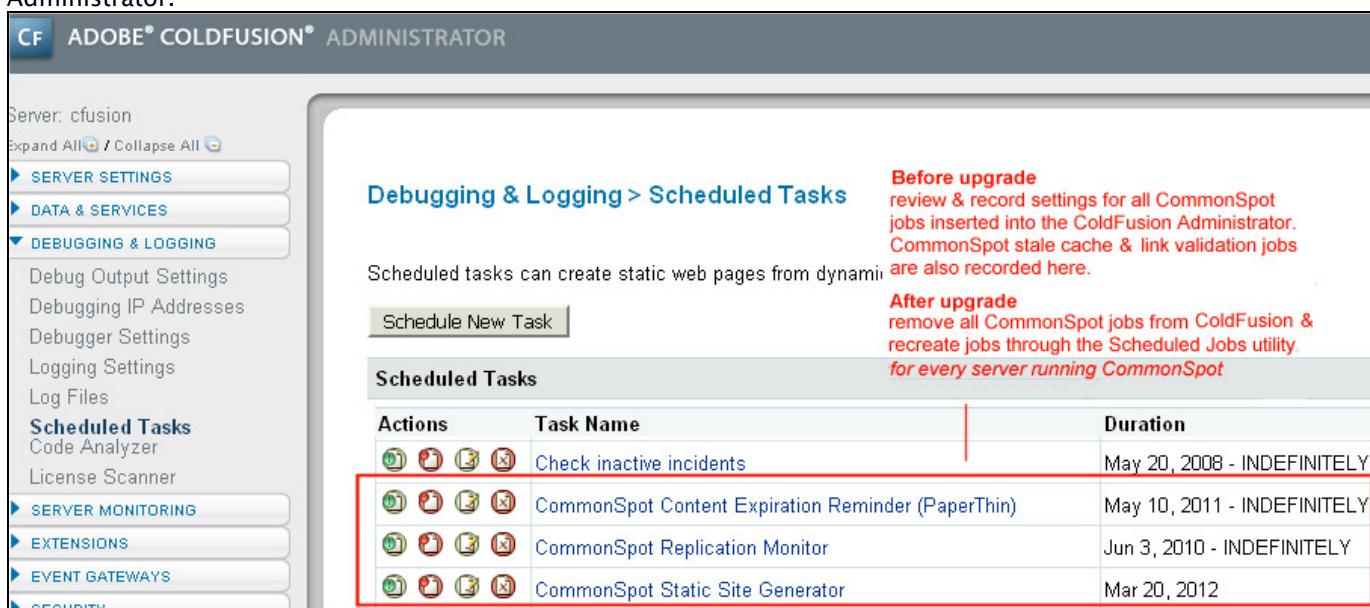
Administrator:

CF ADOBE® COLDFUSION® ADMINISTRATOR

Server: cfusion
Expand All / Collapse All

SERVER SETTINGS
DATA & SERVICES
DEBUGGING & LOGGING
Debug Output Settings
Debugging IP Addresses
Debugger Settings
Logging Settings
Log Files
Scheduled Tasks
Code Analyzer
License Scanner
SERVER MONITORING
EXTENSIONS
EVENT GATEWAYS

Debugging & Logging > Scheduled Tasks

Scheduled tasks can create static web pages from dynami

Before upgrade
review & record settings for all CommonSpot jobs inserted into the ColdFusion Administrator. CommonSpot stale cache & link validation jobs are also recorded here.

After upgrade
remove all CommonSpot jobs from ColdFusion & recreate jobs through the Scheduled Jobs utility.
for every server running CommonSpot

Schedule New Task

Scheduled Tasks

| Actions | Task Name | Duration |
|---|---|---|
| | Check inactive incidents | May 20, 2008 - INDEFINITELY |
| | CommonSpot Content Expiration Reminder (PaperThin) | May 10, 2011 - INDEFINITELY |
| | CommonSpot Replication Monitor | Jun 3, 2010 - INDEFINITELY |
| | CommonSpot Static Site Generator | Mar 20, 2012 |